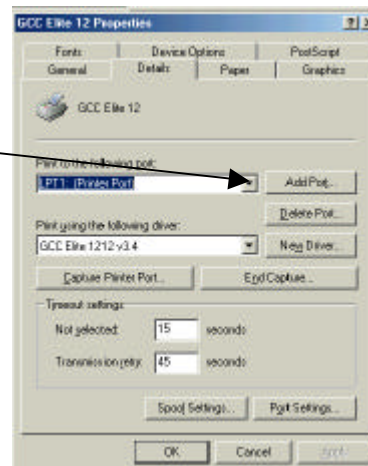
GCC Elite 12 Properties

?|x

Fonts | Device Options | PostScript
General | Details | Paper | Graphics

GCC Elite 12

Print to the following port:

LPT1: (Printer Port)

Add Port...

Delete Port...

Print using the following driver:

GCC Elite 1212-v3.4

New Driver...

Capture Printer Port...

End Capture...

Timeout settings

Not selected: 15 seconds

Transmission retry: 45 seconds

Spool Settings...

Port Settings...

OK

Cancel

Apply